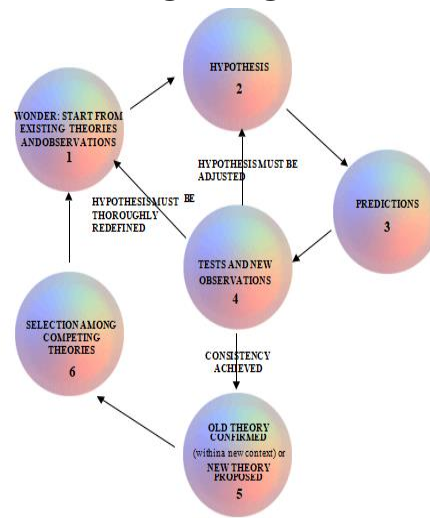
WONDER: START FROM EXISTING THEORIES ANDOBSERVATIONS
1

HYPOTHESIS
2

PREDICTIONS
3

HYPOTHESIS MUST BE ADJUSTED

HYPOTHESIS MUST BE THOROUGHLY REDEFINED

TESTS AND NEW OBSERVATIONS
4

SELECTION AMONG COMPETING THEORIES
6

CONSISTENCY ACHIEVED

OLD THEORY CONFIRMED (within a new context) or NEW THEORY PROPOSED
5